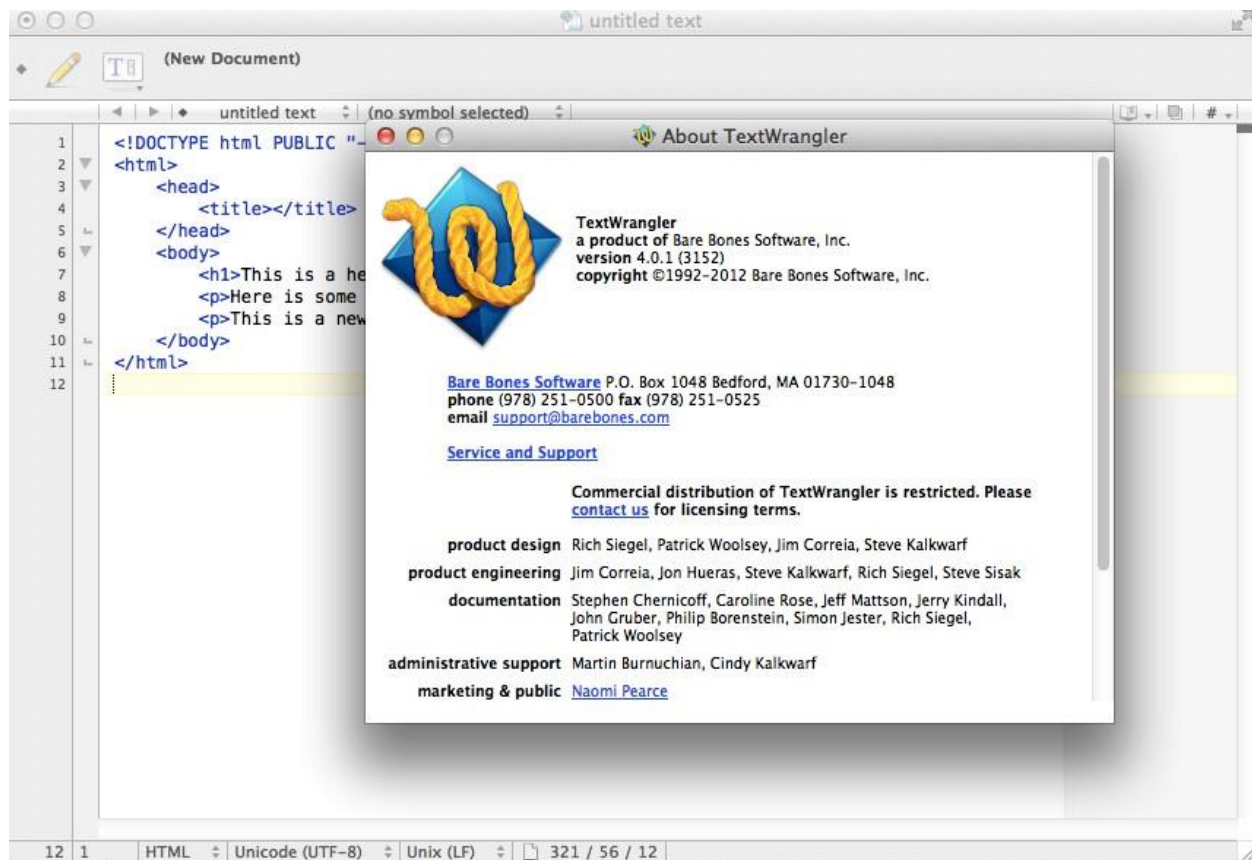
untitled text

(New Document)

untitled text (no symbol selected)

1 <!DOCTYPE html PUBLIC "-
2 <html>
3 <head>
4 <title></title>
5 </head>
6 <body>
7 <h1>This is a he
8 <p>Here is some
9 <p>This is a new
10 </body>
11 </html>
12

About TextWrangler

TextWrangler
a product of Bare Bones Software, Inc.
version 4.0.1 (3152)
copyright ©1992-2012 Bare Bones Software, Inc.

Bare Bones Software P.O. Box 1048 Bedford, MA 01730-1048
phone (978) 251-0500 fax (978) 251-0525
email support@barebones.com

Service and Support

Commercial distribution of TextWrangler is restricted. Please contact us for licensing terms.

product design Rich Siegel, Patrick Woolsey, Jim Correia, Steve Kalkwarf

product engineering Jim Correia, Jon Hueras, Steve Kalkwarf, Rich Siegel, Steve Sisak

documentation Stephen Chernicoff, Caroline Rose, Jeff Mattson, Jerry Kindall, John Gruber, Philip Borenstein, Simon Jester, Rich Siegel, Patrick Woolsey

administrative support Martin Burnuchian, Cindy Kalkwarf

marketing & public Naomi Pearce

12 1 HTML Unicode (UTF-8) Unix (LF) 321 / 56 / 12